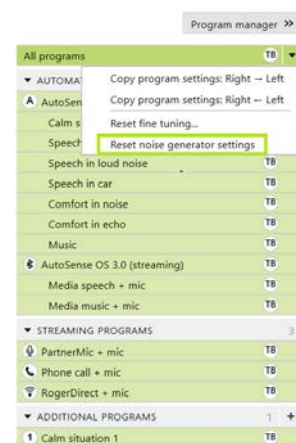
Program manager »

All programs TB

▾ AUTOMAT

A AutoSens

Calm s

Speech

Copy program settings: Right → Left

Copy program settings: Right ← Left

Reset fine tuning...

Reset noise generator settings

Speech in loud noise TB

Speech in car TB

Comfort in noise TB

Comfort in echo TB

Music TB

AutoSense OS 3.0 (streaming) TB

Media speech + mic TB

Media music + mic TB

▾ STREAMING PROGRAMS 3

PartnerMic + mic TB

Phone call + mic TB

RogerDirect + mic TB

▾ ADDITIONAL PROGRAMS 1 +

1 Calm situation 1 TB